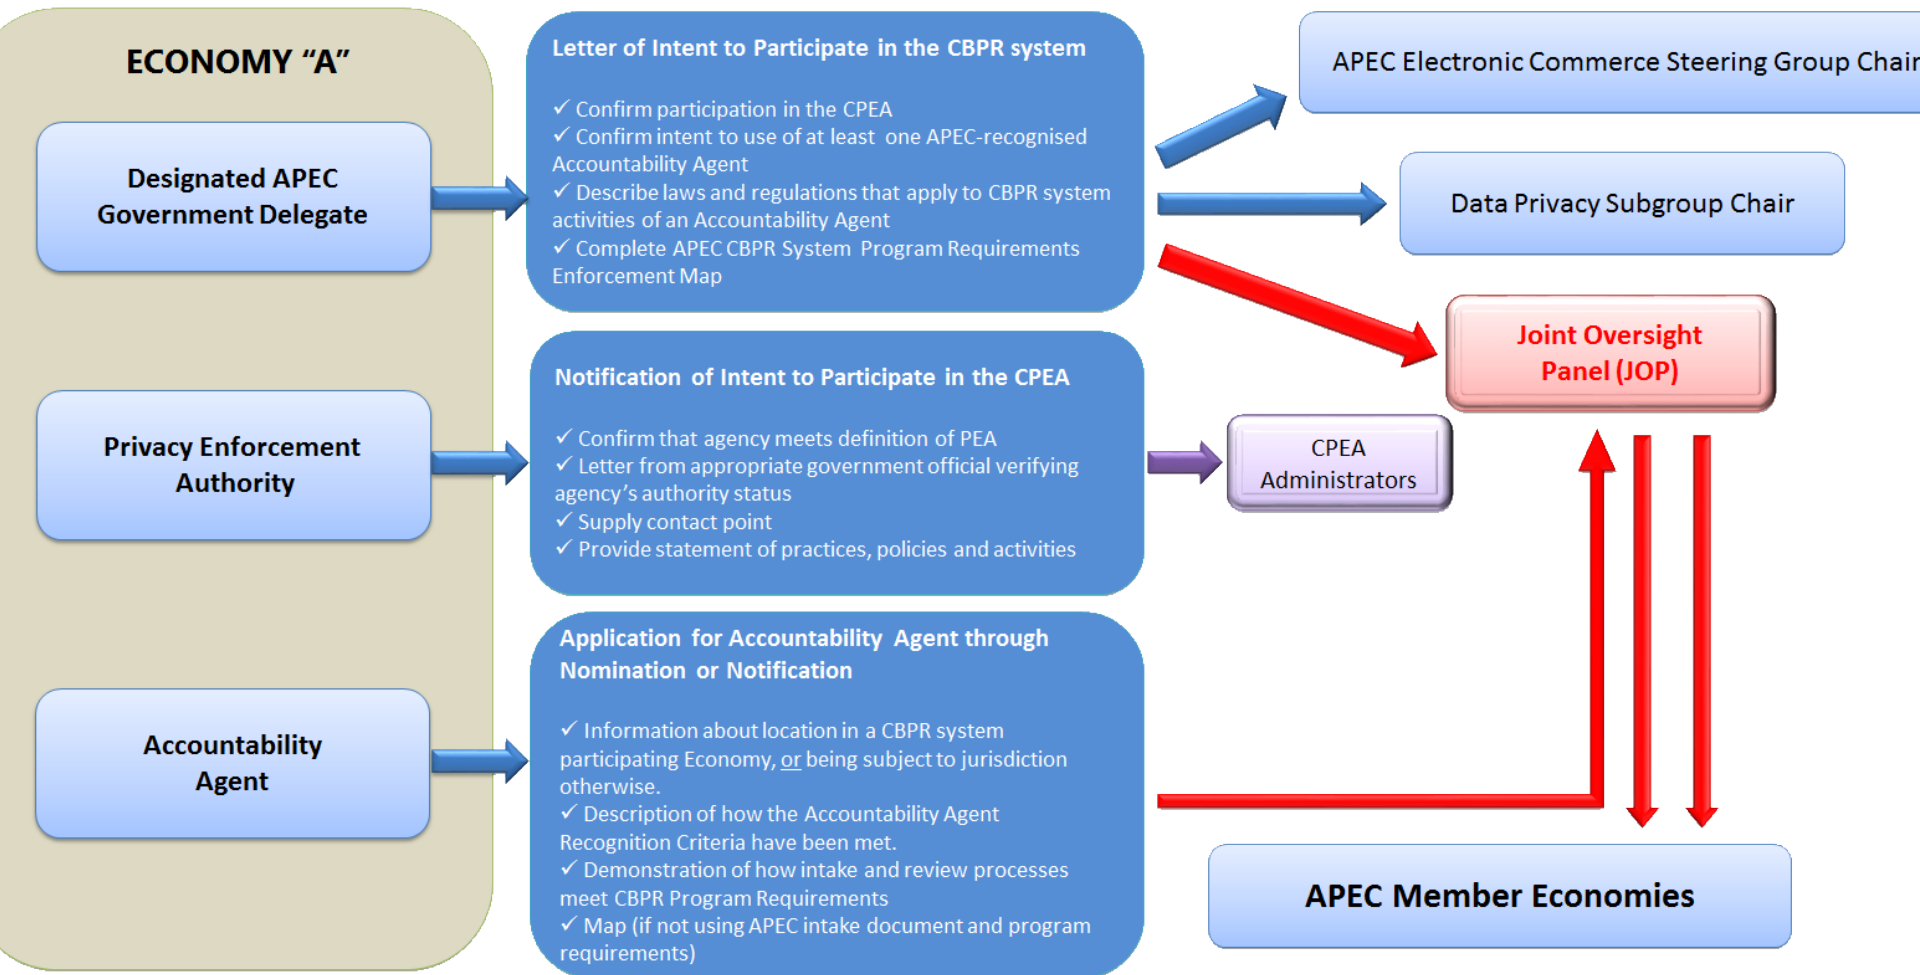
ECONOMY "A"

Designated APEC Government Delegate

Privacy Enforcement Authority

Accountability Agent

Letter of Intent to Participate in the CBPR system

✓ Confirm participation in the CPEA
✓ Confirm intent to use of at least one APEC-recognised Accountability Agent
✓ Describe laws and regulations that apply to CBPR system activities of an Accountability Agent
✓ Complete APEC CBPR System Program Requirements Enforcement Map

Notification of Intent to Participate in the CPEA

✓ Confirm that agency meets definition of PEA
✓ Letter from appropriate government official verifying agency's authority status
✓ Supply contact point
✓ Provide statement of practices, policies and activities

Application for Accountability Agent through Nomination or Notification

✓ Information about location in a CBPR system participating Economy, or being subject to jurisdiction otherwise.
✓ Description of how the Accountability Agent Recognition Criteria have been met.
✓ Demonstration of how intake and review processes meet CBPR Program Requirements
✓ Map (if not using APEC intake document and program requirements)

APEC Electronic Commerce Steering Group Chair

Data Privacy Subgroup Chair

Joint Oversight Panel (JOP)

CPEA Administrators

APEC Member Economies